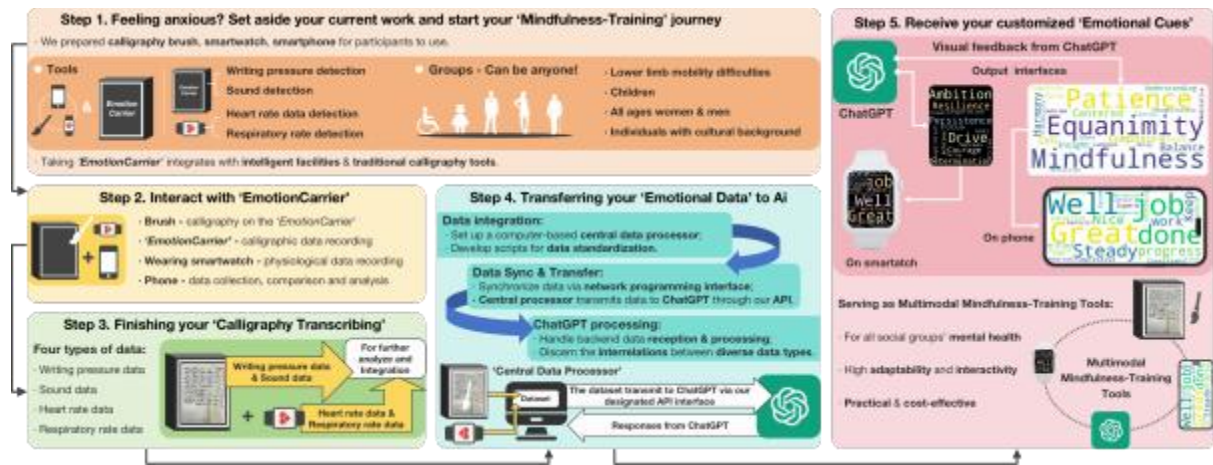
Step 1. Feeling anxious? Set aside your current work and start your 'Mindfulness-Training' journey

· We prepared calligraphy brush, smartwatch, smartphone for participants to use.

Tools

Emotion Carrier

Writing pressure detection
Sound detection
Heart rate data detection
Respiratory rate detection

Groups - Can be anyone!

· Lower limb mobility difficulties
· Children
· All ages women & men
· Individuals with cultural background

· Taking 'EmotionCarrier' integrates with intelligent facilities & traditional calligraphy tools.

Step 2. Interact with 'EmotionCarrier'

· Brush - calligraphy on the 'EmotionCarrier'
· 'EmotionCarrier' - calligraphic data recording
· Wearing smartwatch - physiological data recording
· Phone - data collection, comparison and analysis

Step 3. Finishing your 'Calligraphy Transcribing'

Four types of data:
· Writing pressure data
· Sound data
· Heart rate data
· Respiratory rate data

Writing pressure data & Sound data

For further analyze and integration

Heart rate data & Respiratory rate data

Step 4. Transferring your 'Emotional Data' to Ai

Data integration:
· Set up a computer-based central data processor;
· Develop scripts for data standardization.

Data Sync & Transfer:
· Synchronize data via network programming interface;
· Central processor transmits data to ChatGPT through our API.

ChatGPT processing:
· Handle backend data reception & processing;
· Discern the interrelations between diverse data types.

'Central Data Processor'

Dataset

The dataset transmit to ChatGPT via our designated API interface

Responses from ChatGPT

Step 5. Receive your customized 'Emotional Cues'

Visual feedback from ChatGPT

ChatGPT

Output interfaces

Ambition
Resilience
Persistence
Drive
Courage
Determination

Patience
Equanimity
Mindfulness
Harmony
Balance

job
Well
Great

On smartatch

Well job
Great done
Nice
work
Steady progress

On phone

Serving as Multimodal Mindfulness-Training Tools:

· For all social groups' mental health
· High adaptability and interactivity
· Practical & cost-effective

Multimodal Mindfulness-Training Tools

Well job